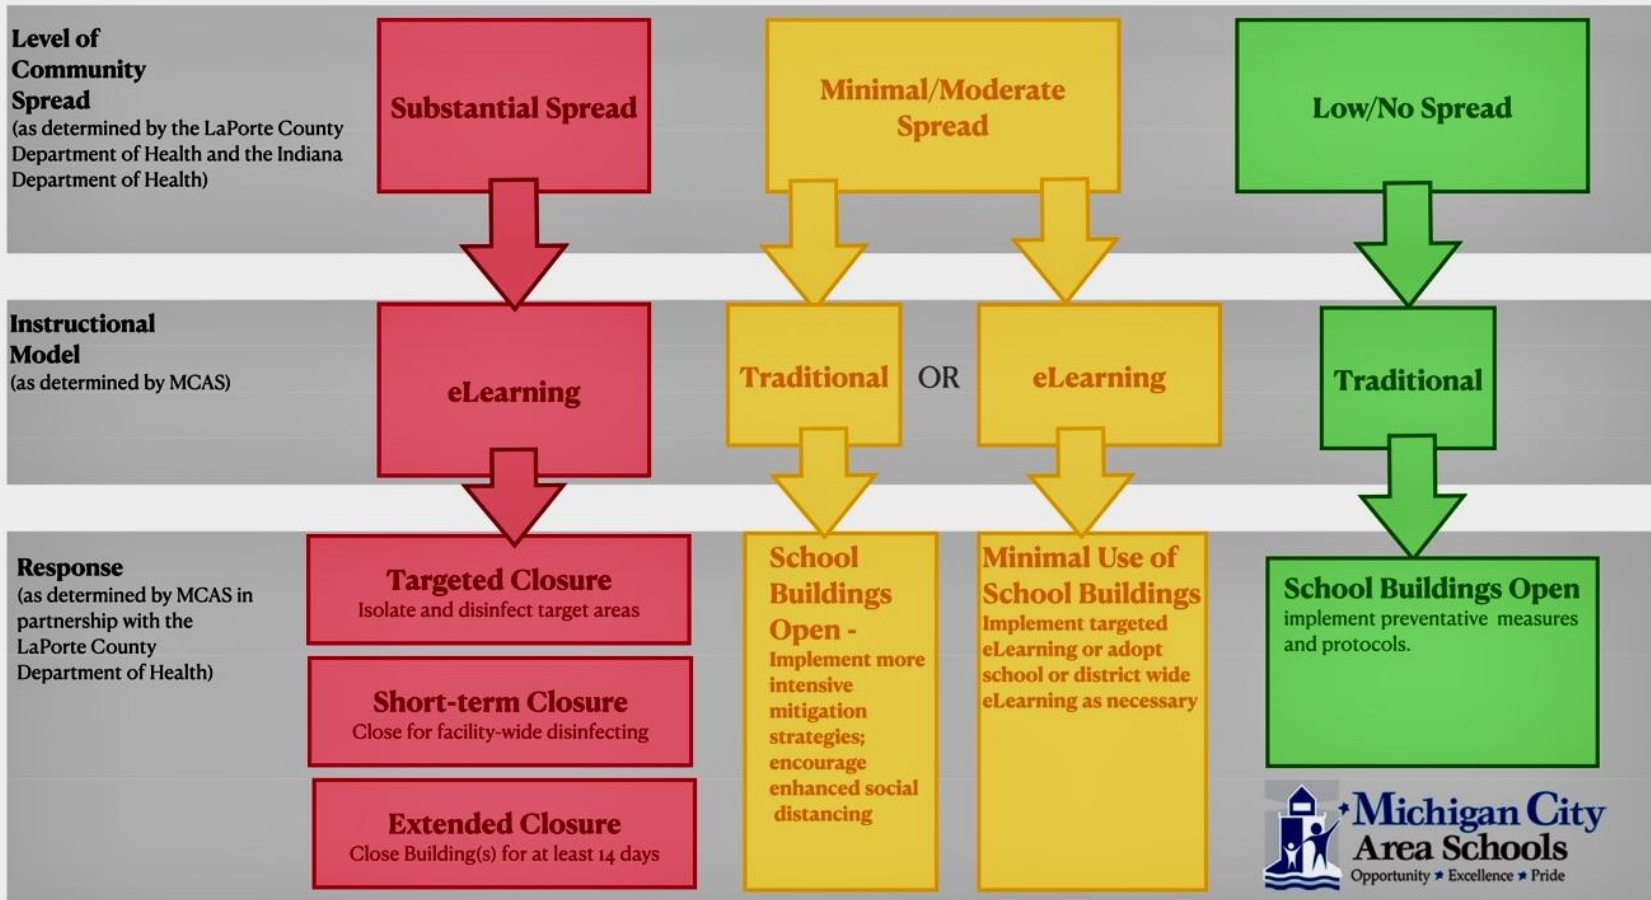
Level of Community Spread
(as determined by the LaPorte County Department of Health and the Indiana Department of Health)

Substantial Spread

Minimal/Moderate Spread

Low/No Spread

Instructional Model
(as determined by MCAS)

eLearning

Traditional

OR

eLearning

Traditional

Response
(as determined by MCAS in partnership with the LaPorte County Department of Health)

Targeted Closure
Isolate and disinfect target areas

Short-term Closure
Close for facility-wide disinfecting

Extended Closure
Close Building(s) for at least 14 days

School Buildings Open -
Implement more intensive mitigation strategies; encourage enhanced social distancing

Minimal Use of School Buildings
Implement targeted eLearning or adopt school or district wide eLearning as necessary

School Buildings Open
implement preventative measures and protocols.

Michigan City Area Schools
Opportunity ★ Excellence ★ Pride